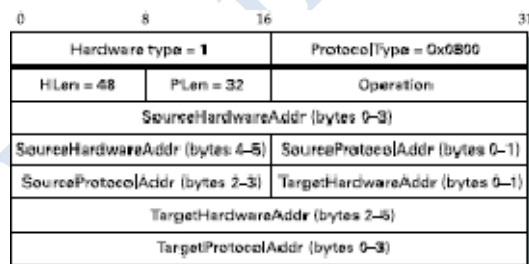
0 8 16 31

| Hardware type = 1 | | ProtocolType = 0x0800 | |
|---|---|---|---|
| HLen = 48 | PLen = 32 | Operation | |
| SourceHardwareAddr (bytes 0–3) | | | |
| SourceHardwareAddr (bytes 4–5) | | SourceProtocolAddr (bytes 0–1) | |
| SourceProtocolAddr (bytes 2–3) | | TargetHardwareAddr (bytes 0–1) | |
| TargetHardwareAddr (bytes 2–5) | | | |
| TargetProtocolAddr (bytes 0–3) | | | |